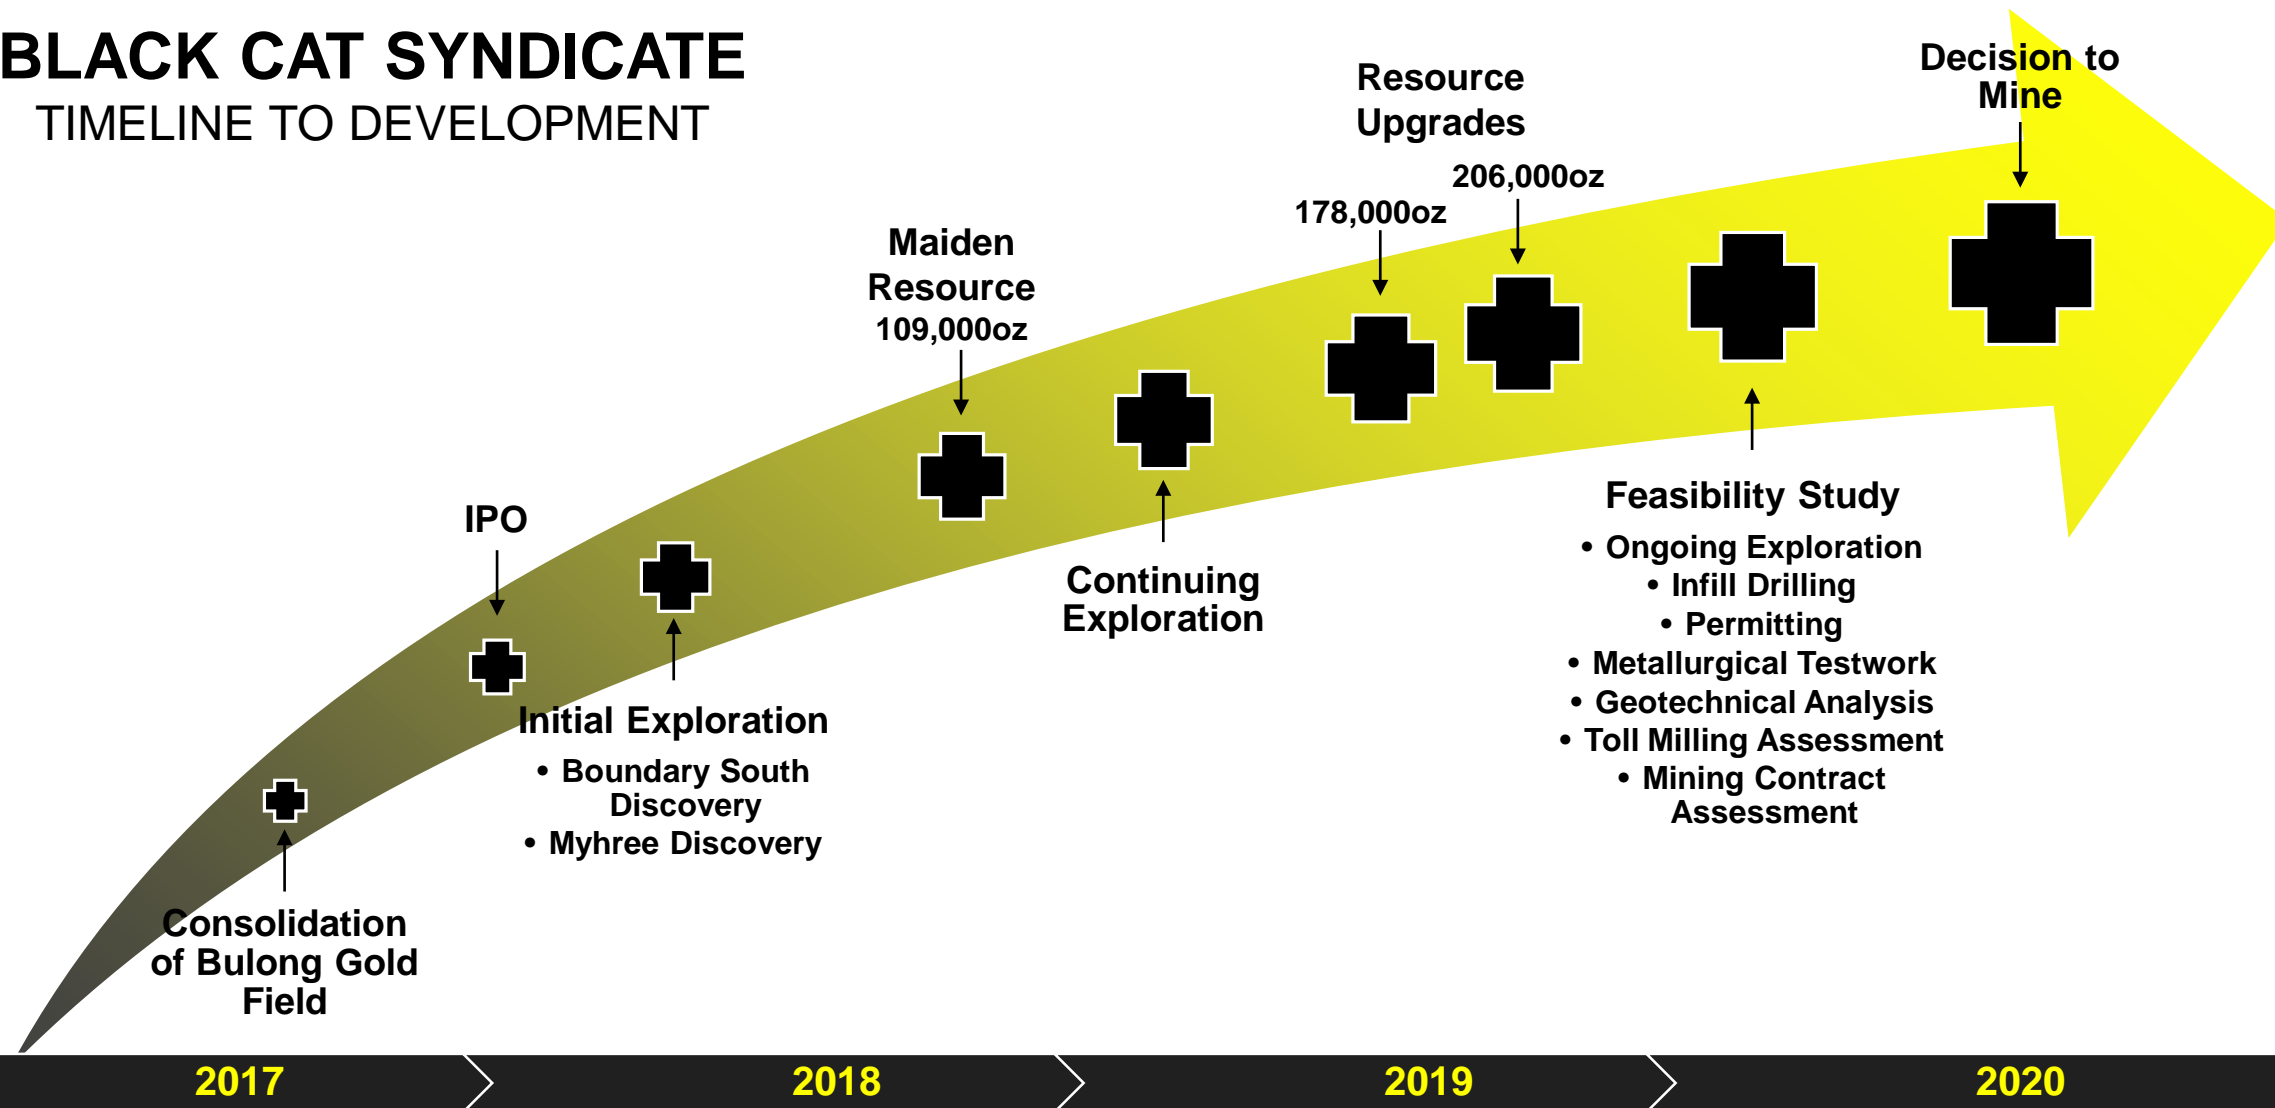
BLACK CAT SYNDICATE
TIMELINE TO DEVELOPMENT

Resource Upgrades

Decision to Mine

206,000oz

178,000oz

Maiden Resource
109,000oz

IPO

Feasibility Study
• Ongoing Exploration
• Infill Drilling
• Permitting
• Metallurgical Testwork
• Geotechnical Analysis
• Toll Milling Assessment
• Mining Contract Assessment

Continuing Exploration

Initial Exploration
• Boundary South Discovery
• Myhree Discovery

Consolidation of Bulong Gold Field

2017
2018
2019
2020